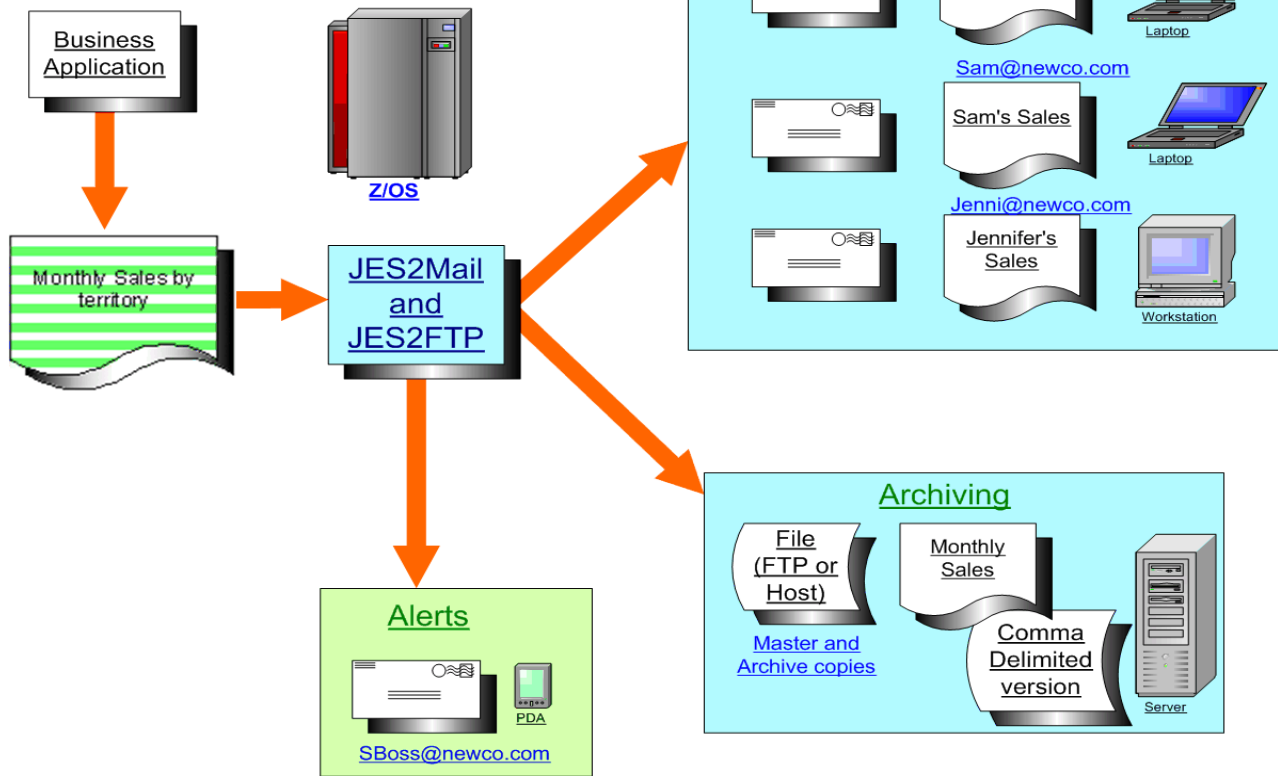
Business Application

Z/OS

Monthly Sales by territory

JES2Mail and JES2FTP

Laptop

Sam@newco.com

Sam's Sales

Laptop

Jenni@newco.com

Jennifer's Sales

Workstation

Alerts

PDA

SBoss@newco.com

Archiving

File (FTP or Host)

Master and Archive copies

Monthly Sales

Comma Delimited version

Server